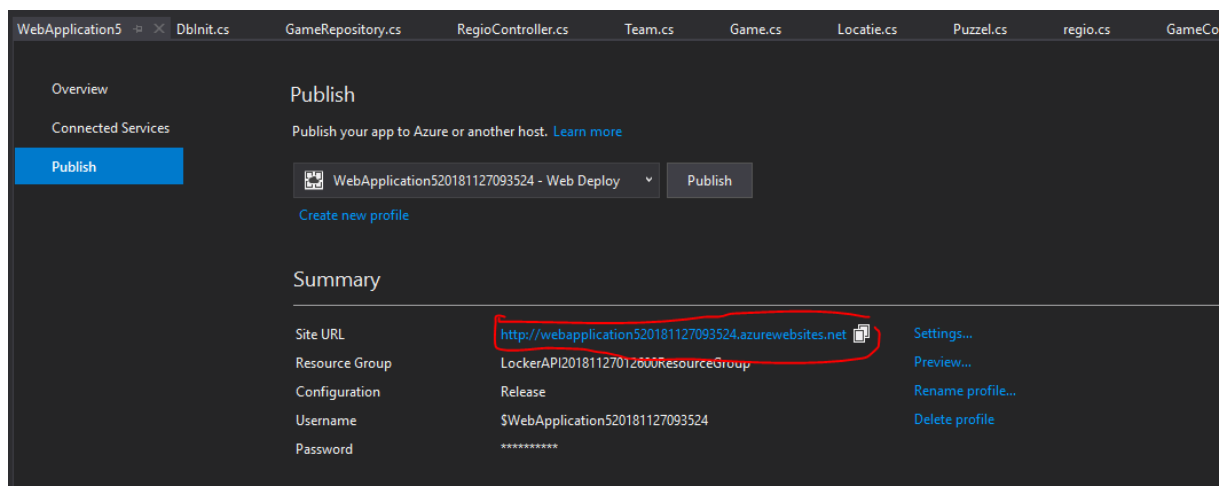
WebApplication5 DbInit.cs GameRepository.cs RegioController.cs Team.cs Game.cs Locatie.cs Puzzel.cs regio.cs GameCo

Overview
Connected Services
Publish

Publish
Publish your app to Azure or another host. Learn more

WebApplication520181127093524 - Web Deploy
Publish
Create new profile

Summary

| | | |
|---|---|---|
| Site URL | http://webapplication520181127093524.azurewebsites.net | Settings... |
| Resource Group | LockerAPI20181127012600ResourceGroup | Preview... |
| Configuration | Release | Rename profile... |
| Username | $WebApplication520181127093524 | Delete profile |
| Password | ********** | |